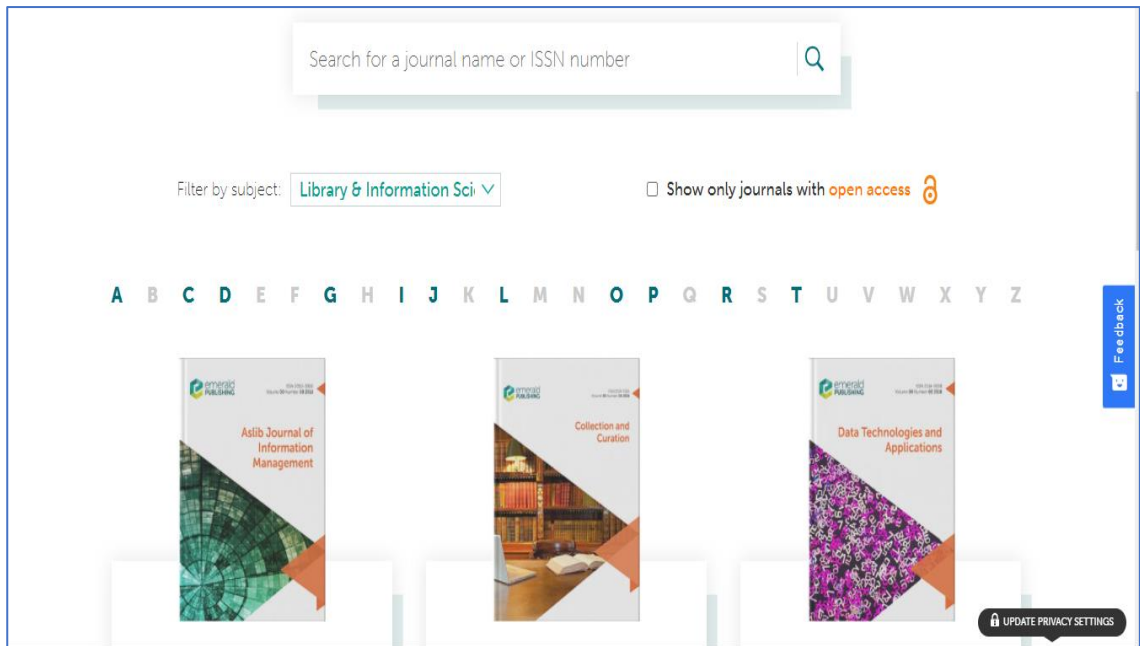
Search for a journal name or ISSN number

Filter by subject: Library & Information Sci

Show only journals with open access

A B C D E F G H I J K L M N O P Q R S T U V W X Y Z

Feedback

emerald PUBLISHING

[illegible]

Aslib Journal of Information Management

emerald PUBLISHING

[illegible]

Collection and Curation

emerald PUBLISHING

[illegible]

Data Technologies and Applications

UPDATE PRIVACY SETTINGS